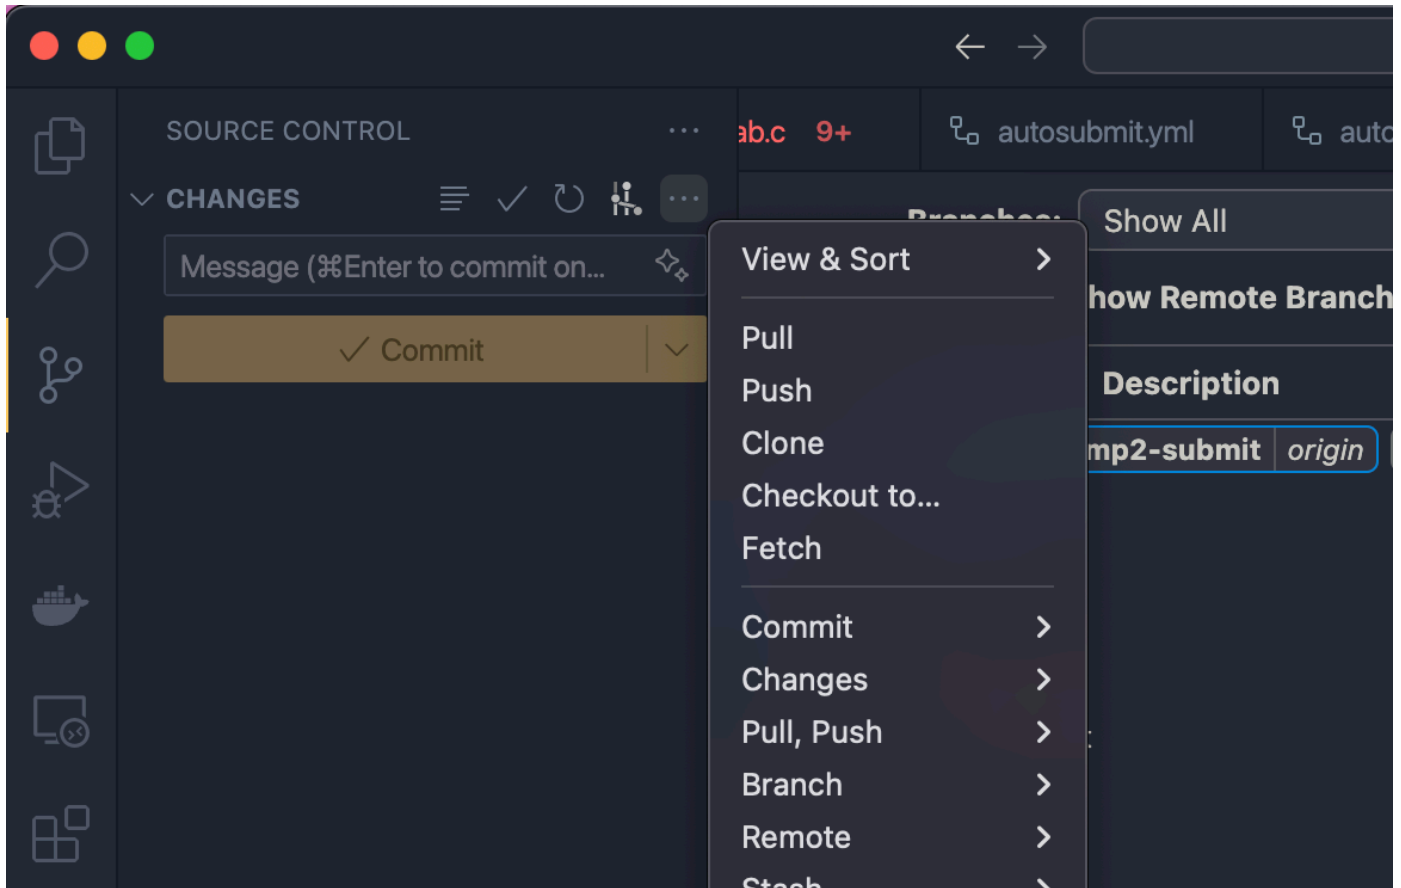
SOURCE CONTROL ···

CHANGES

Message (⌘Enter to commit on...

✓ Commit

ab.c 9+

autosubmit.yml

autc

Branches:

Show All

how Remote Branch

Description

mp2-submit origin

View & Sort

Pull
Push
Clone
Checkout to...
Fetch

Commit
Changes
Pull, Push
Branch
Remote
Stash